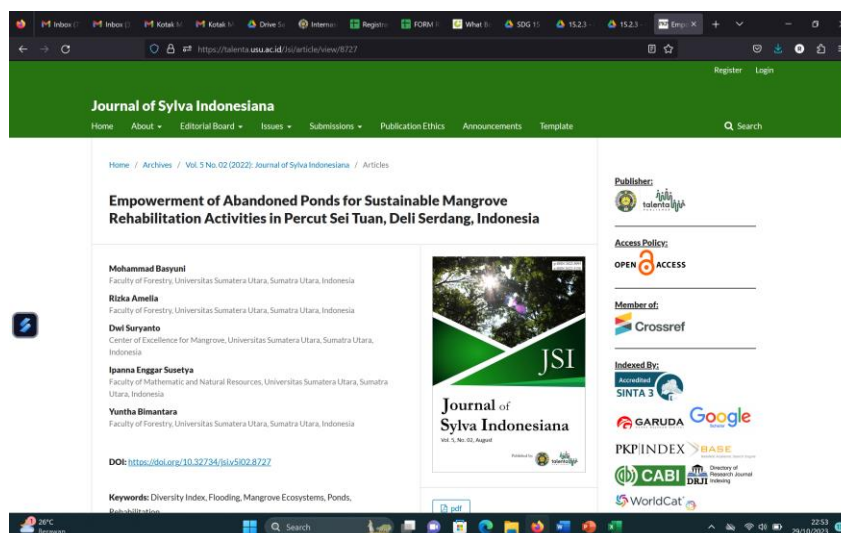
Inbox Inbox Kotak M Kotak M Drive Su Internat Registr FORM F What B SDG 15 15.2.3 15.2.3 Emp ×

https://talenta.usu.ac.id/Jsi/article/view/8727

Register Login

Journal of Sylva Indonesiana

Home About Editorial Board Issues Submissions Publication Ethics Announcements Template Search

Home / Archives / Vol. 5 No. 02 (2022): Journal of Sylva Indonesiana / Articles

Empowerment of Abandoned Ponds for Sustainable Mangrove Rehabilitation Activities in Percut Sei Tuan, Deli Serdang, Indonesia

Mohammad Basyuni
Faculty of Forestry, Universitas Sumatera Utara, Sumatra Utara, Indonesia

Rizka Amelia
Faculty of Forestry, Universitas Sumatera Utara, Sumatra Utara, Indonesia

Dwi Suryanto
Center of Excellence for Mangrove, Universitas Sumatera Utara, Sumatra Utara, Indonesia

Ipanna Enggar Susetya
Faculty of Mathematic and Natural Resources, Universitas Sumatera Utara, Sumatra Utara, Indonesia

Yuntha Bimantara
Faculty of Forestry, Universitas Sumatera Utara, Sumatra Utara, Indonesia

DOI: https://doi.org/10.32734/jsi.v5i02.8727

Keywords: Diversity Index, Flooding, Mangrove Ecosystems, Ponds, Rehabilitation

JSI
Journal of Sylva Indonesiana
Vol. 5, No. 02, August
talenta

pdf

Publisher:
talenta

Access Policy:
OPEN ACCESS

Member of:
Crossref

Indexed By:
Accredited SINTA 3
GARUDA Google Scholar
PKP|INDEX BASE
CABI DRJI Directory of Research Journal Indexing
WorldCat

28°C Berawan
Search
22:53 29/10/2023